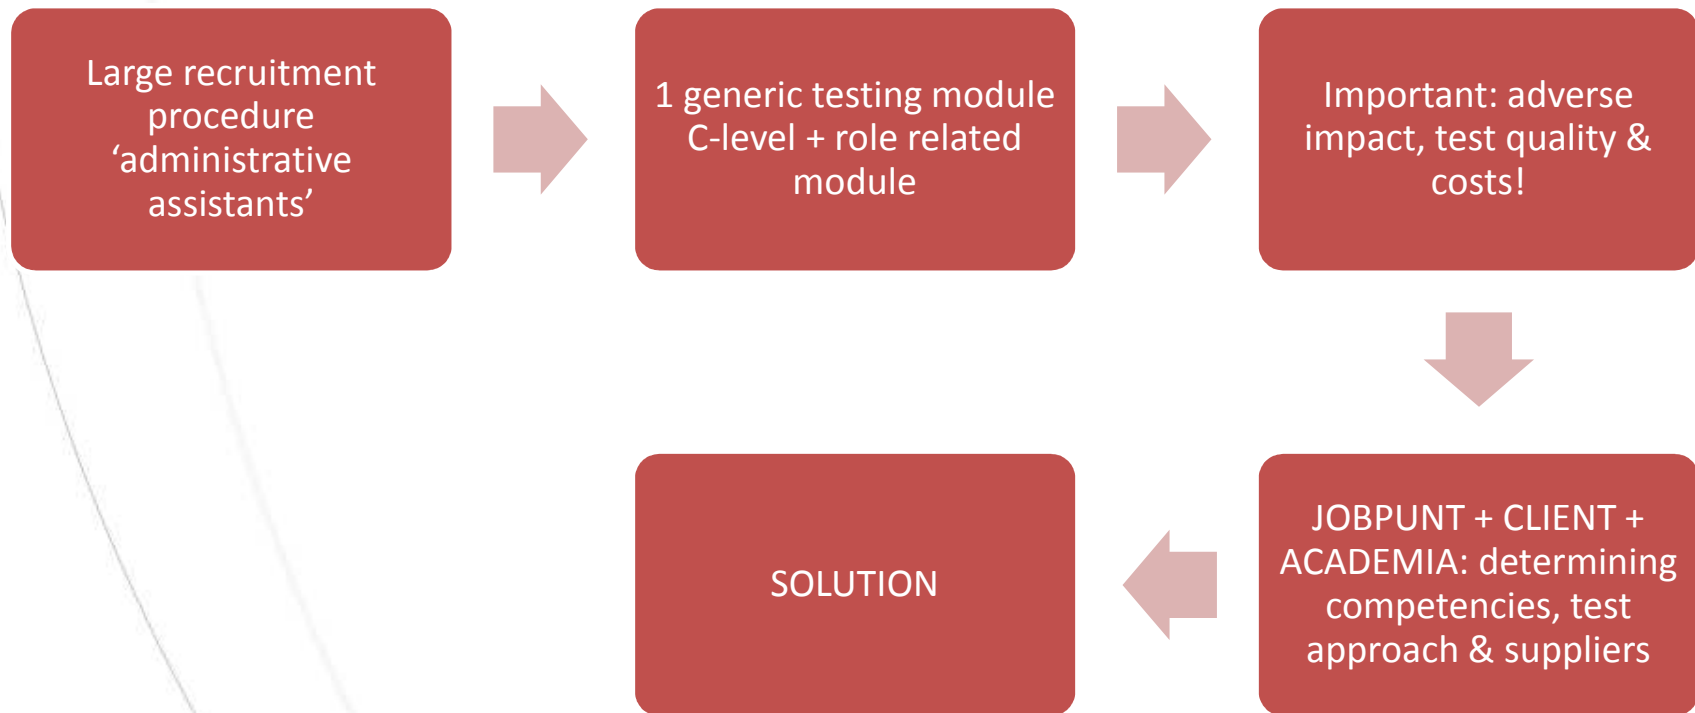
Large recruitment procedure ‘administrative assistants’

1 generic testing module C-level + role related module

Important: adverse impact, test quality & costs!

JOBPUNT + CLIENT + ACADEMIA: determining competencies, test approach & suppliers

SOLUTION